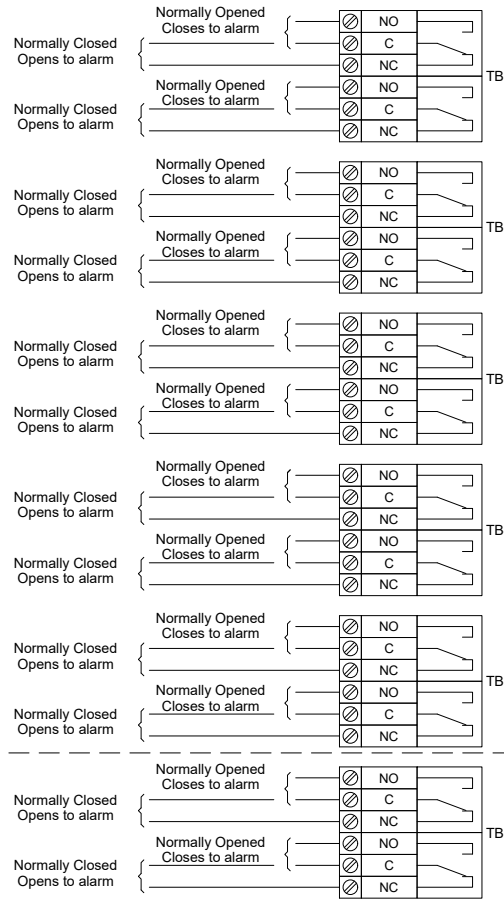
Normally Opened
Closes to alarm
Normally Closed
Opens to alarm
NO
C
NC
Normally Opened
Closes to alarm
Normally Closed
Opens to alarm
NO
C
NC
TB

Normally Opened
Closes to alarm
Normally Closed
Opens to alarm
NO
C
NC
Normally Opened
Closes to alarm
Normally Closed
Opens to alarm
NO
C
NC
TB

Normally Opened
Closes to alarm
Normally Closed
Opens to alarm
NO
C
NC
Normally Opened
Closes to alarm
Normally Closed
Opens to alarm
NO
C
NC
TB

Normally Opened
Closes to alarm
Normally Closed
Opens to alarm
NO
C
NC
Normally Opened
Closes to alarm
Normally Closed
Opens to alarm
NO
C
NC
TB

Normally Opened
Closes to alarm
Normally Closed
Opens to alarm
NO
C
NC
Normally Opened
Closes to alarm
Normally Closed
Opens to alarm
NO
C
NC
TB

Normally Opened
Closes to alarm
Normally Closed
Opens to alarm
NO
C
NC
Normally Opened
Closes to alarm
Normally Closed
Opens to alarm
NO
C
NC
TB